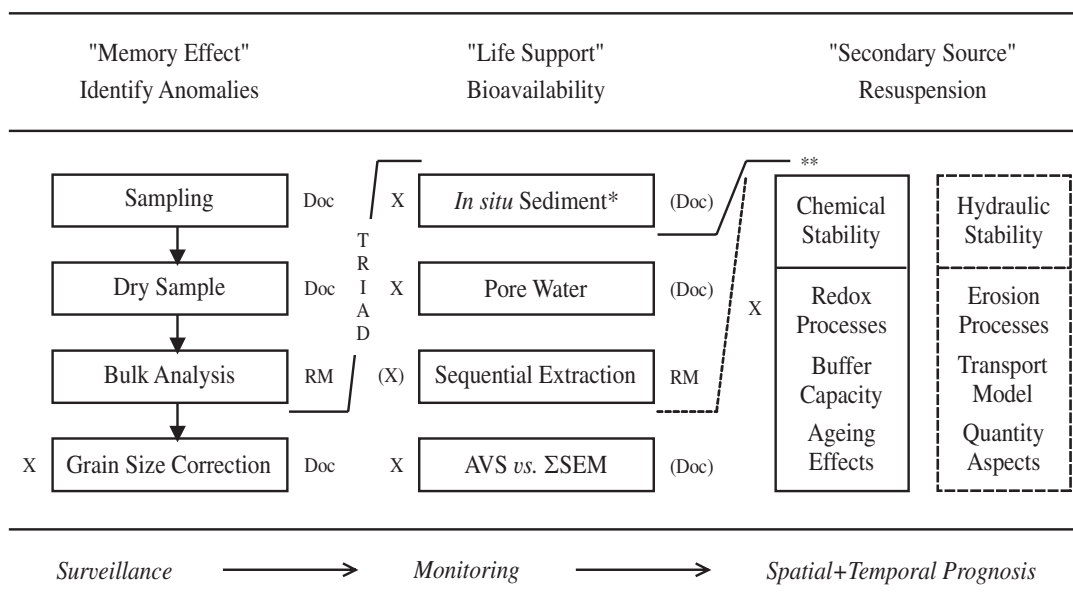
"Memory Effect"
Identify Anomalies

"Life Support"
Bioavailability

"Secondary Source"
Resuspension

Sampling | Doc

Dry Sample | Doc

Bulk Analysis | RM

X | Grain Size Correction | Doc

T R I A D

X | *In situ* Sediment* | (Doc)

X | Pore Water | (Doc)

(X) | Sequential Extraction | RM

X | AVS *vs.* $\Sigma$SEM | (Doc)

**

Chemical Stability

X

Redox Processes

Buffer Capacity

Ageing Effects

Hydraulic Stability

Erosion Processes

Transport Model

Quantity Aspects

*Surveillance* → *Monitoring* → *Spatial+Temporal Prognosis*